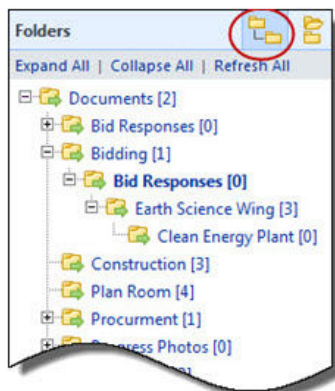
Folders

Expand All | Collapse All | Refresh All

Documents [2]
Bid Responses [0]
Bidding [1]
Bid Responses [0]
Earth Science Wing [3]
Clean Energy Plant [0]
Construction [3]
Plan Room [4]
Procurment [1]
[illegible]ess Photos [0]
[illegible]